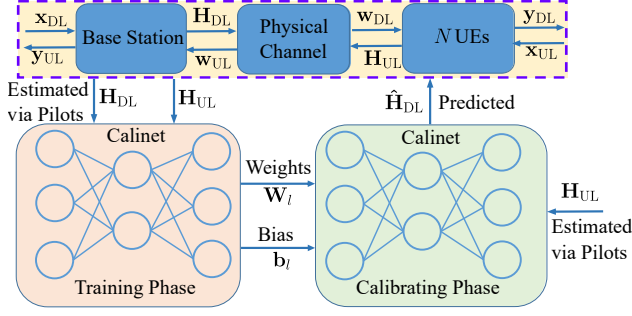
$\mathbf{x}_{\mathrm{DL}}$ Base Station $\mathbf{H}_{\mathrm{DL}}$ Physical Channel $\mathbf{w}_{\mathrm{DL}}$ $N$ UEs $\mathbf{y}_{\mathrm{DL}}$

$\mathbf{y}_{\mathrm{UL}}$ $\mathbf{w}_{\mathrm{UL}}$ $\mathbf{H}_{\mathrm{UL}}$ $\mathbf{x}_{\mathrm{UL}}$

Estimated via Pilots $\mathbf{H}_{\mathrm{DL}}$ $\mathbf{H}_{\mathrm{UL}}$

$\hat{\mathbf{H}}_{\mathrm{DL}}$ Predicted

Calinet

Training Phase

Weights $\mathbf{W}_l$

Bias $\mathbf{b}_l$

Calinet

Calibrating Phase

$\mathbf{H}_{\mathrm{UL}}$ Estimated via Pilots